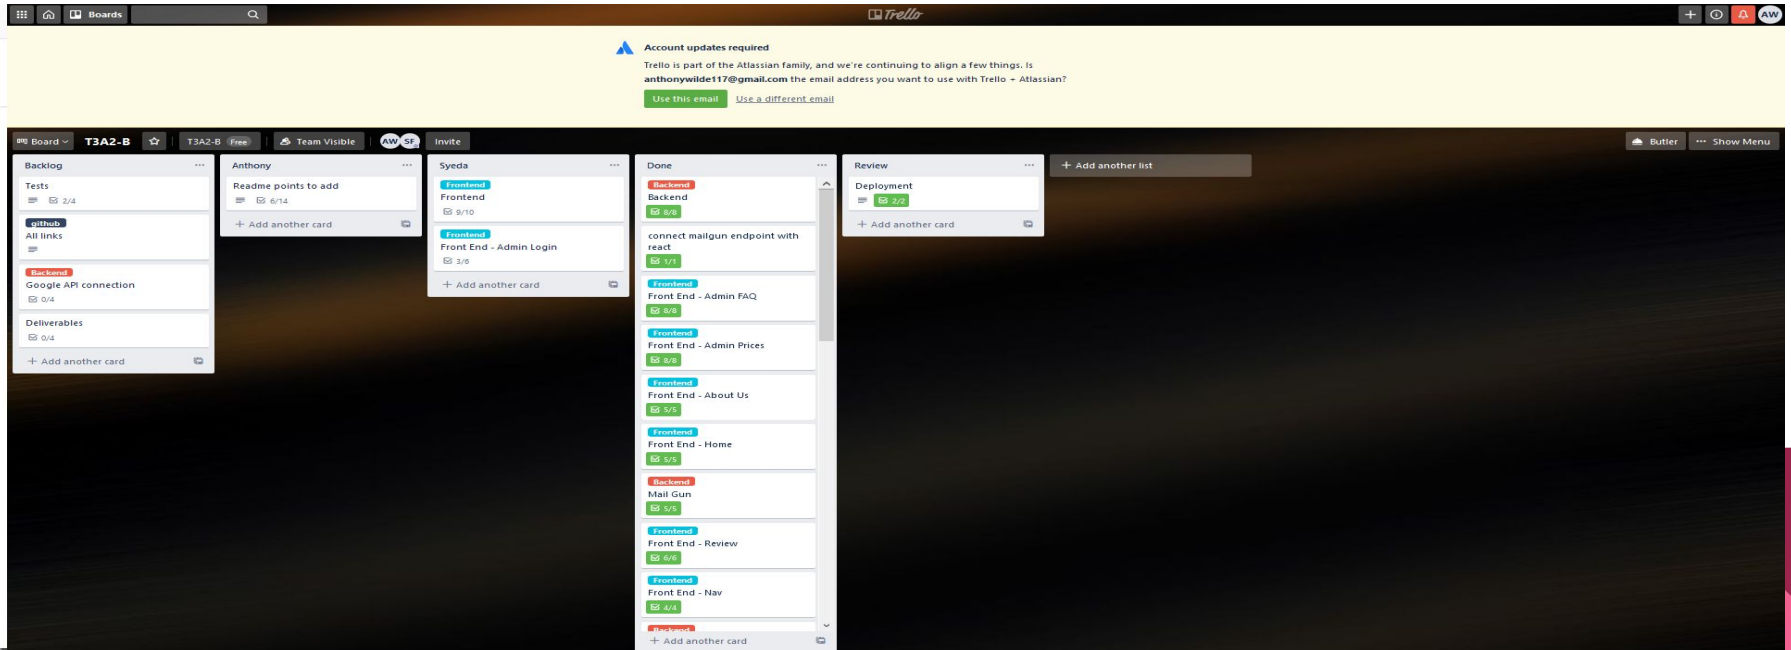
Boards

Trello

AW

Account updates required

Trello is part of the Atlassian family, and we're continuing to align a few things. Is **anthonywilde117@gmail.com** the email address you want to use with Trello + Atlassian?

Use this email Use a different email

Board T3A2-B T3A2-B Free Team Visible AW SF Invite

Butler ··· Show Menu

Backlog ···

Tests
2/4

github
All links

Backend
Google API connection
0/4

Deliverables
0/4

+ Add another card

Anthony ···

Readme points to add
6/14

+ Add another card

Syeda ···

Frontend
Frontend
9/10

Frontend
Front End - Admin Login
3/6

+ Add another card

Done ···

Backend
Backend
8/8

connect mailgun endpoint with react
1/1

Frontend
Front End - Admin FAQ
8/8

Frontend
Front End - Admin Prices
8/8

Frontend
Front End - About Us
5/5

Frontend
Front End - Home
5/5

Backend
Mail Gun
5/5

Frontend
Front End - Review
6/6

Frontend
Front End - Nav
4/4

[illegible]

+ Add another card

Review ···

Deployment
2/2

+ Add another card

+ Add another list